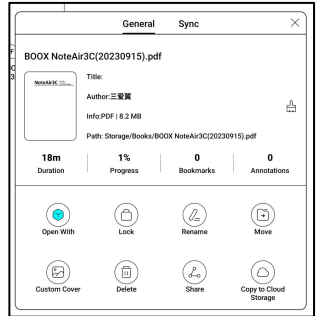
General Sync ×

BOOX NoteAir3C(20230915).pdf

NoteAir3C

Title:

Author:三爱翼

Info:PDF | 8.2 MB

Path: Storage/Books/BOOX NoteAir3C(20230915).pdf

| 18m | 1% | 0 | 0 |
|---|---|---|---|
| Duration | Progress | Bookmarks | Annotations |

Open With
Lock
Rename
Move

Custom Cover
Delete
Share
Copy to Cloud Storage